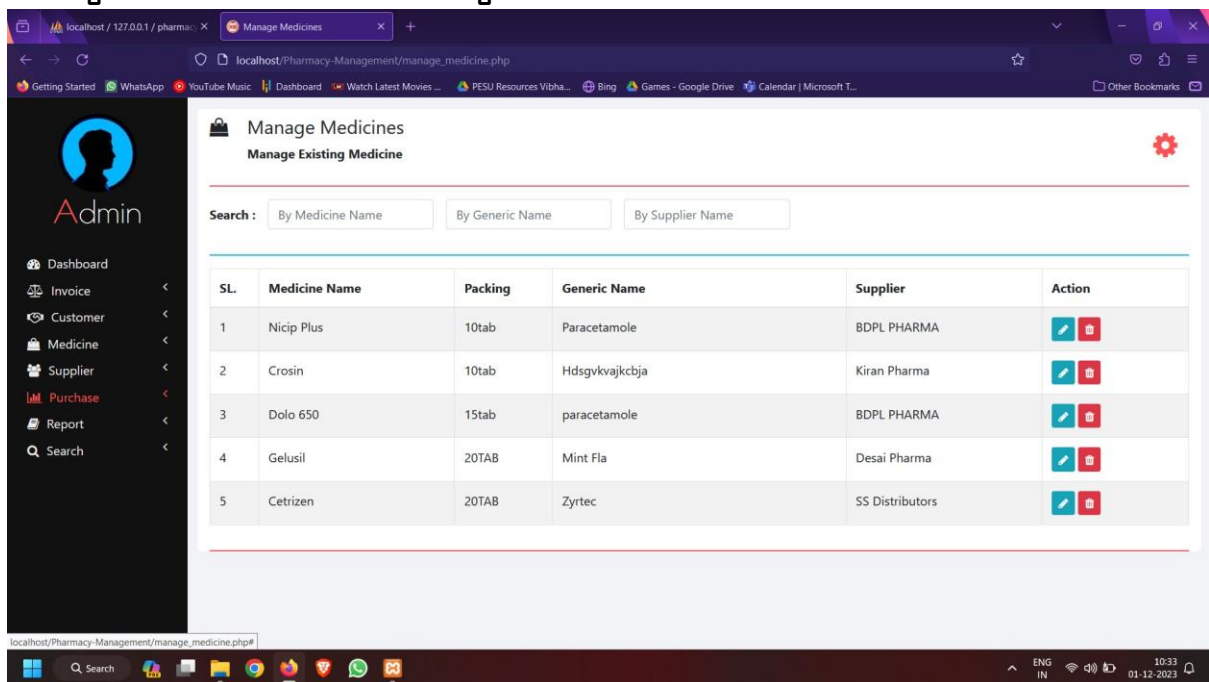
localhost / 127.0.0.1 / pharmac
Manage Medicines

localhost/Pharmacy-Management/manage_medicine.php

Getting Started WhatsApp YouTube Music Dashboard Watch Latest Movies ... PESU Resources Vibha... Bing Games - Google Drive Calendar | Microsoft T...
Other Bookmarks

Admin

Dashboard
Invoice
Customer
Medicine
Supplier
Purchase
Report
Search

Manage Medicines
Manage Existing Medicine

Search : By Medicine Name By Generic Name By Supplier Name

| SL. | Medicine Name | Packing | Generic Name | Supplier | Action |
|---|---|---|---|---|---|
| 1 | Nicip Plus | 10tab | Paracetamole | BDPL PHARMA | |
| 2 | Crosin | 10tab | Hdsgvkvajkcbja | Kiran Pharma | |
| 3 | Dolo 650 | 15tab | paracetamole | BDPL PHARMA | |
| 4 | Gelusil | 20TAB | Mint Fla | Desai Pharma | |
| 5 | Cetrizen | 20TAB | Zyrtec | SS Distributors | |

localhost/Pharmacy-Management/manage_medicine.php#

Search

ENG IN 10:33 01-12-2023